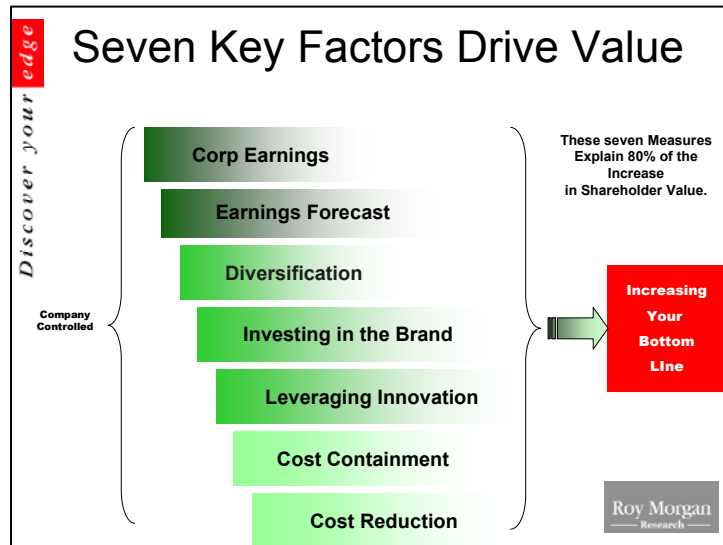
Discover your edge

Seven Key Factors Drive Value

Company Controlled

Corp Earnings

Earnings Forecast

Diversification

Investing in the Brand

Leveraging Innovation

Cost Containment

Cost Reduction

These seven Measures Explain 80% of the Increase in Shareholder Value.

Increasing Your Bottom LIne

Roy Morgan Research